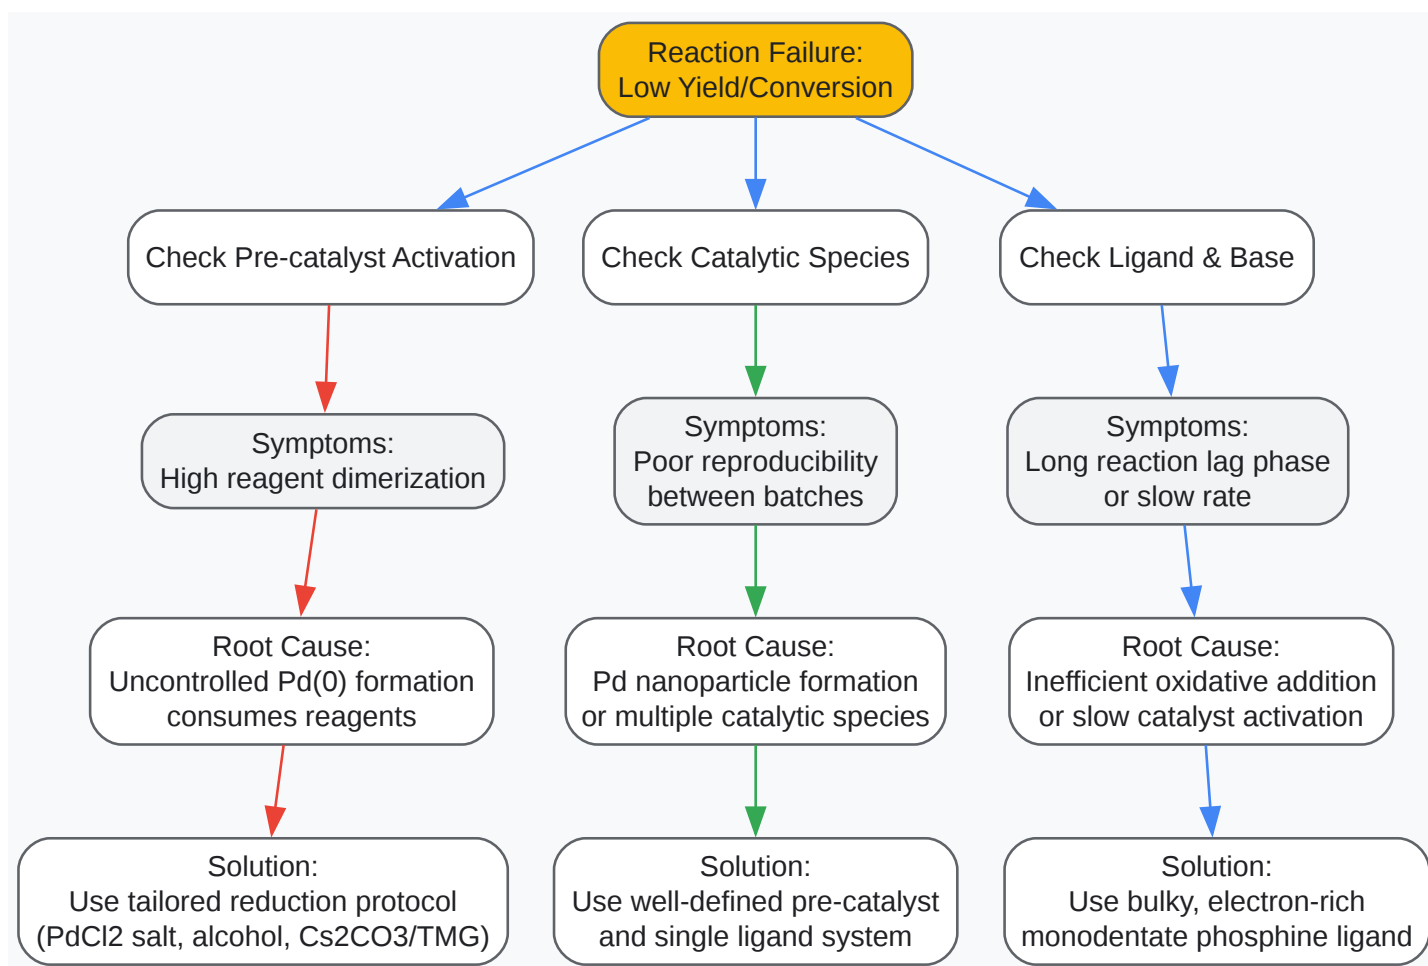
Reaction Failure:
Low Yield/Conversion

Check Pre-catalyst Activation

Symptoms:
High reagent dimerization

Root Cause:
Uncontrolled Pd(0) formation consumes reagents

Solution:
Use tailored reduction protocol (PdCl2 salt, alcohol, Cs2CO3/TMG)

Check Catalytic Species

Symptoms:
Poor reproducibility between batches

Root Cause:
Pd nanoparticle formation or multiple catalytic species

Solution:
Use well-defined pre-catalyst and single ligand system

Check Ligand & Base

Symptoms:
Long reaction lag phase or slow rate

Root Cause:
Inefficient oxidative addition or slow catalyst activation

Solution:
Use bulky, electron-rich monodentate phosphine ligand